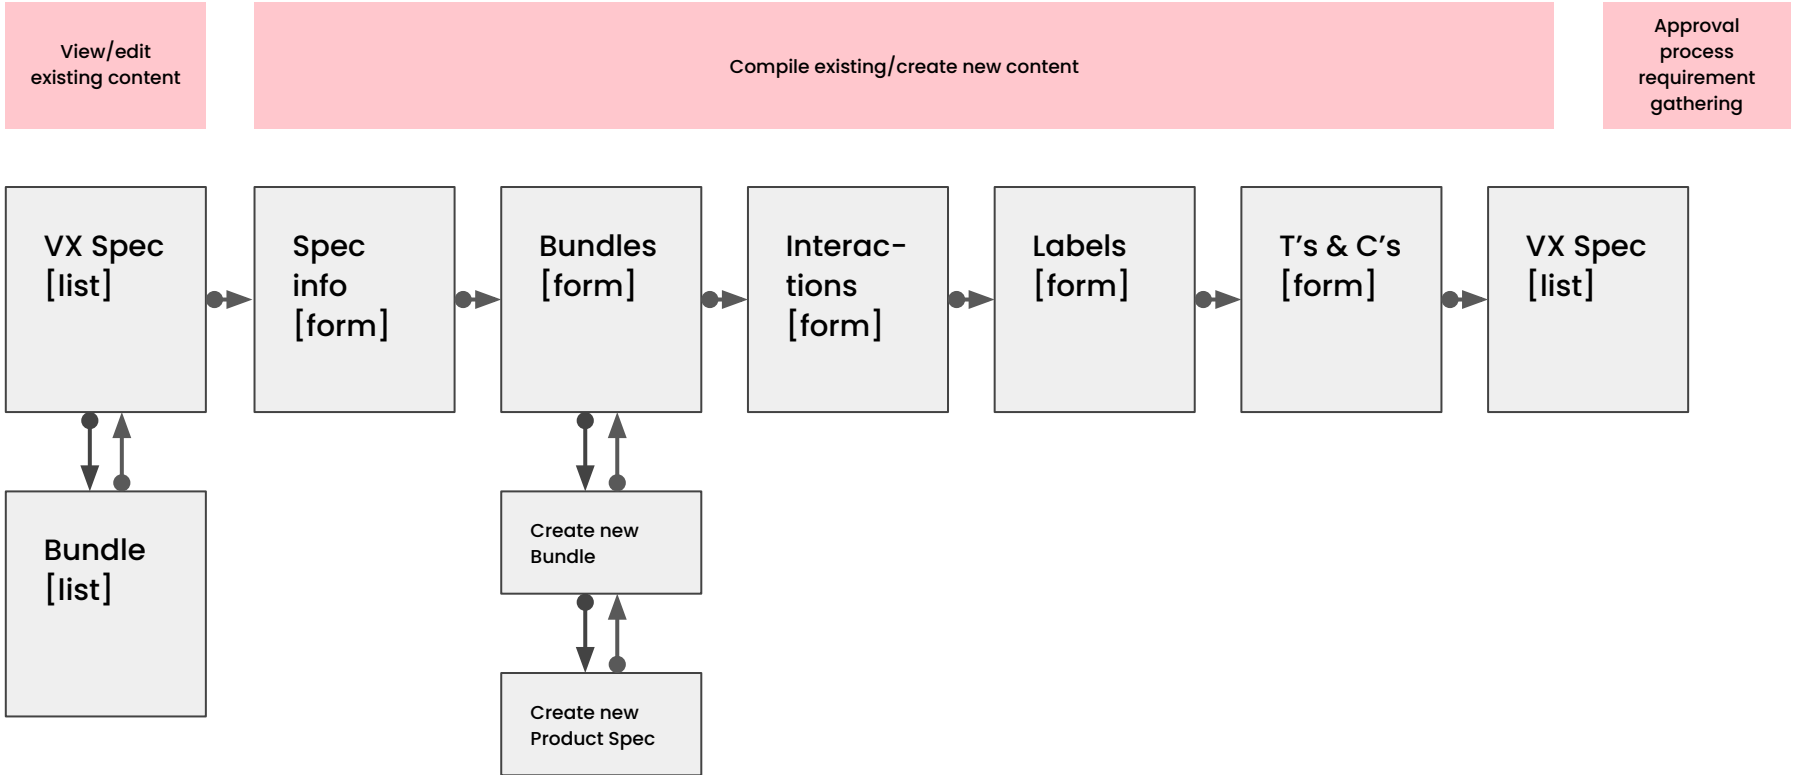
View/edit existing content

Compile existing/create new content

Approval process requirement gathering

VX Spec [list]

Spec info [form]

Bundles [form]

Interactions [form]

Labels [form]

T’s & C’s [form]

VX Spec [list]

Bundle [list]

Create new Bundle

Create new Product Spec